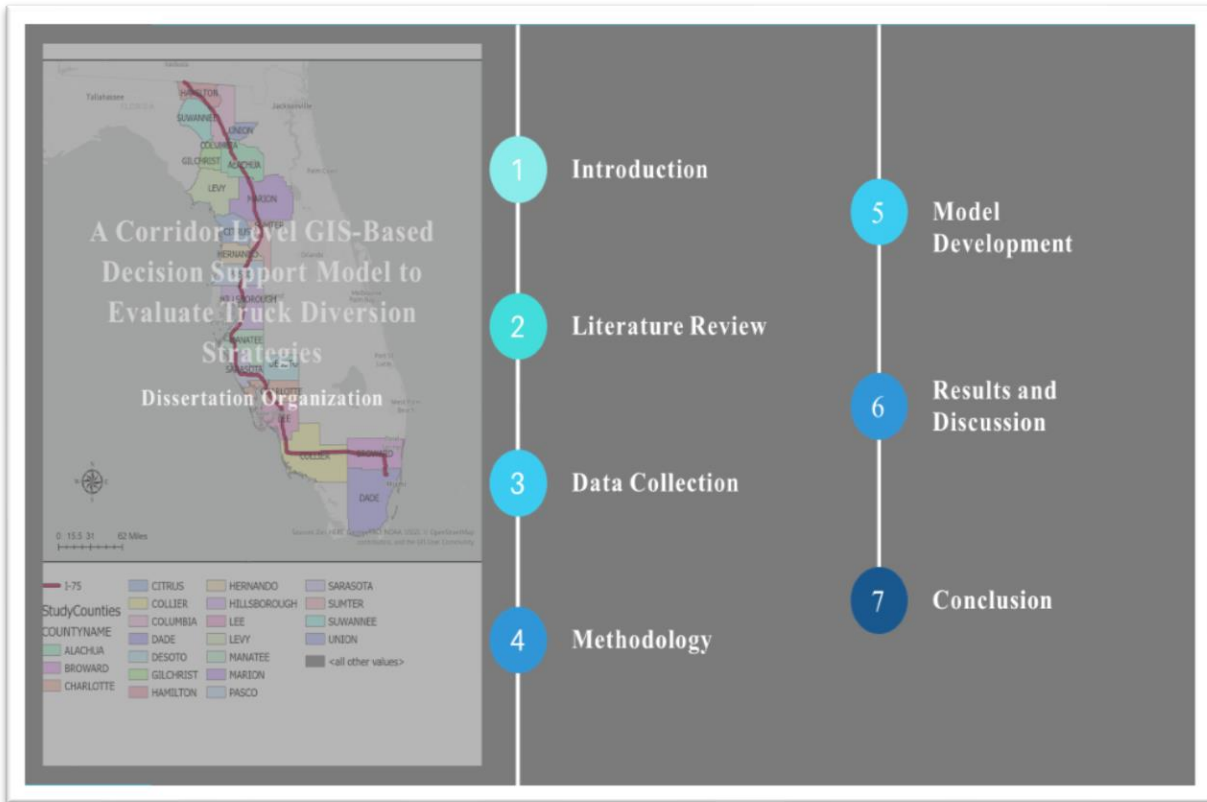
Tallahassee

Jacksonville

FLORIDA

HAMILTON

SUWANNEE

UNION

COLUMBIA

GILCHRIST

ALACHUA

LEVY

MARION

CITRUS

HERNANDO

HILLSBOROUGH

MANATEE

SARASOTA

CHARLOTTE

LEE

COLLIER

BROWARD

DADE

A Corridor-Level GIS-Based Decision Support Model to Evaluate Truck Diversion Strategies

Dissertation Organization

0 15.5 31 62 Miles

Sources: Esri, HERE, Garmin, FAO, NOAA, USGS, © OpenStreetMap contributors, and the GIS User Community

I-75

StudyCounties

COUNTYNAME

ALACHUA

BROWARD

CHARLOTTE

CITRUS

COLLIER

COLUMBIA

DADE

DESOTO

GILCHRIST

HAMILTON

HERNANDO

HILLSBOROUGH

LEE

LEVY

MANATEE

MARION

PASCO

SARASOTA

SUMTER

SUWANNEE

UNION

<all other values>

1 Introduction

2 Literature Review

3 Data Collection

4 Methodology

5 Model Development

6 Results and Discussion

7 Conclusion